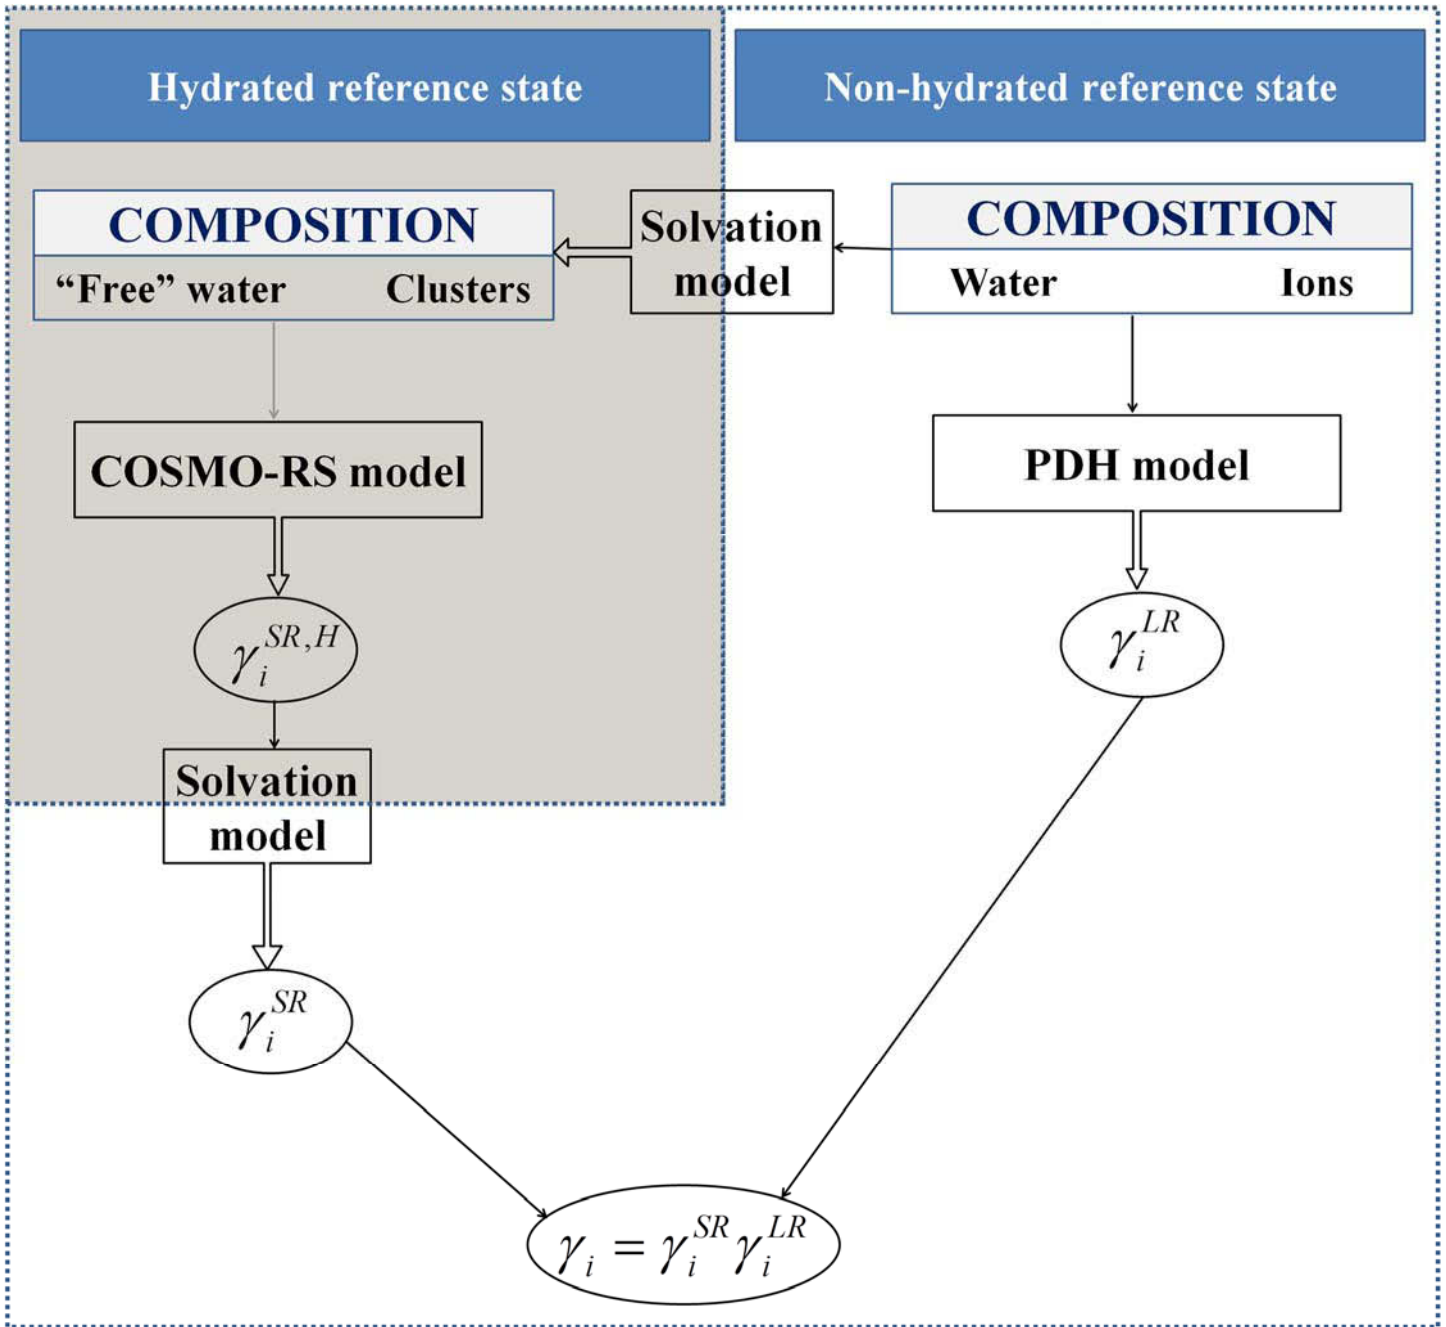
Hydrated reference state

Non-hydrated reference state

COMPOSITION

"Free" water Clusters

Solvation model

COMPOSITION

Water Ions

COSMO-RS model

PDH model

$\gamma_i^{SR,H}$

$\gamma_i^{LR}$

Solvation model

$\gamma_i^{SR}$

$\gamma_i = \gamma_i^{SR} \gamma_i^{LR}$